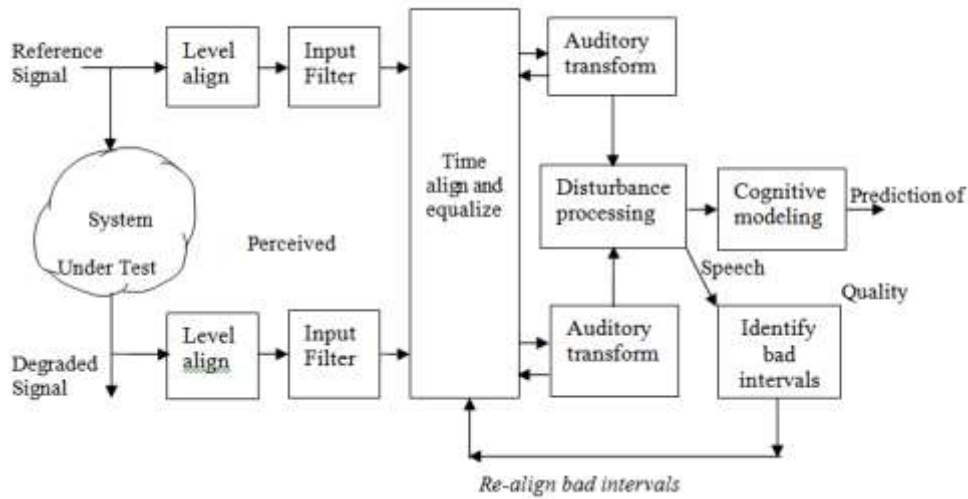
Reference Signal

Level align

Input Filter

Time align and equalize

Auditory transform

System Under Test

Perceived

Disturbance processing

Cognitive modeling

Prediction of

Speech

Quality

Degraded Signal

Level align

Input Filter

Auditory transform

Identify bad intervals

Re-align bad intervals